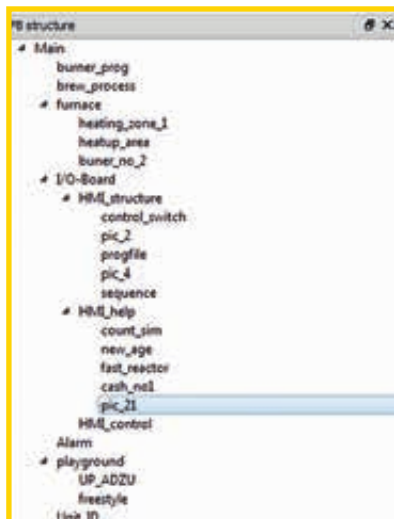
PI structure
Main
burner_prog
brew_process
furnace
heating_zone_1
heatup_area
buner_no_2
I/O-Board
HMI_structure
control_switch
pic_2
progfile
pic_4
sequence
HMI_help
count_sim
new_age
fast_reactor
cash_no1
pic_21
HMI_control
Alarm
playground
UP_ADZU
freestyle
Unit ID